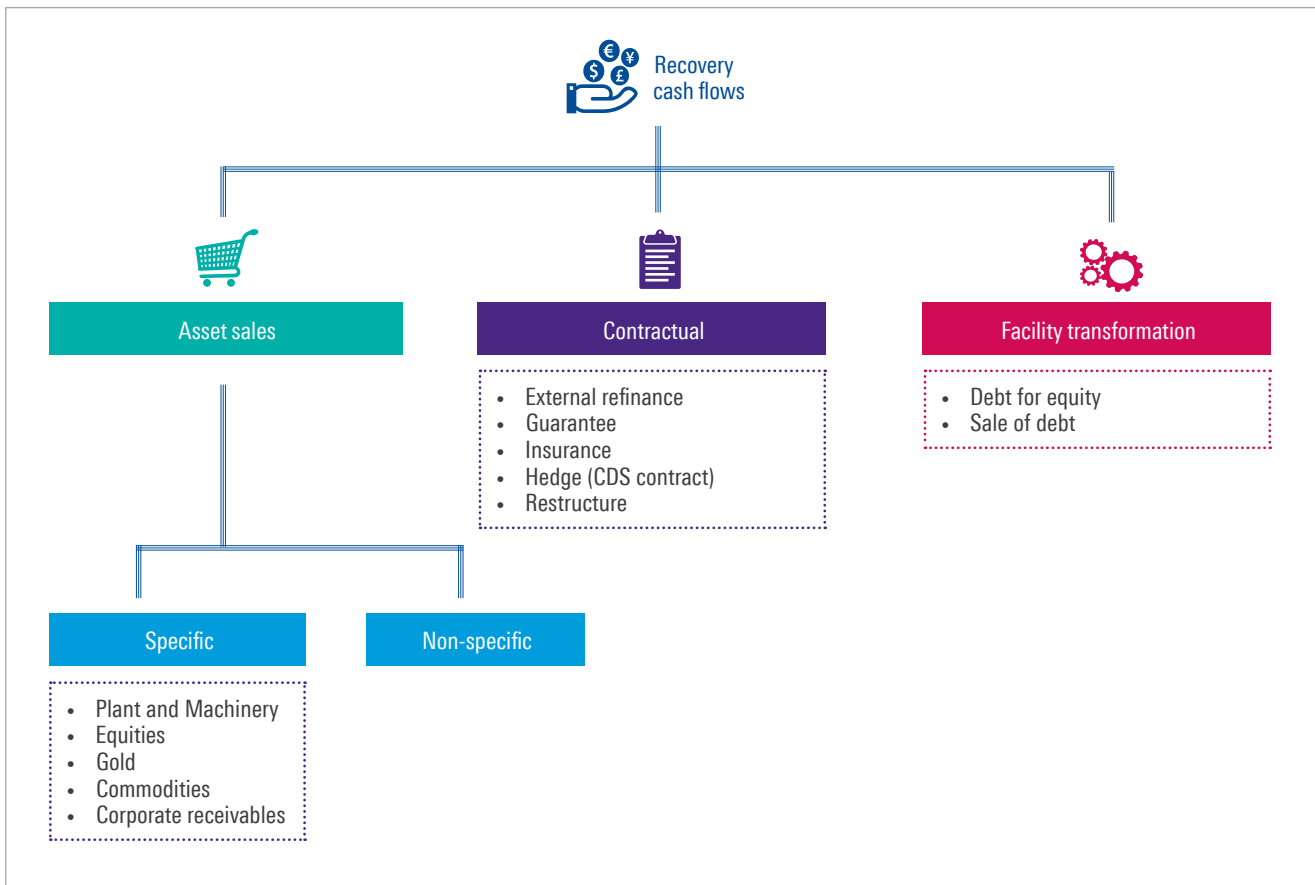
€ ¥ $ £

Recovery cash flows

Asset sales

Contractual

Facility transformation

- External refinance
- Guarantee
- Insurance
- Hedge (CDS contract)
- Restructure

- Debt for equity
- Sale of debt

Specific

Non-specific

- Plant and Machinery
- Equities
- Gold
- Commodities
- Corporate receivables